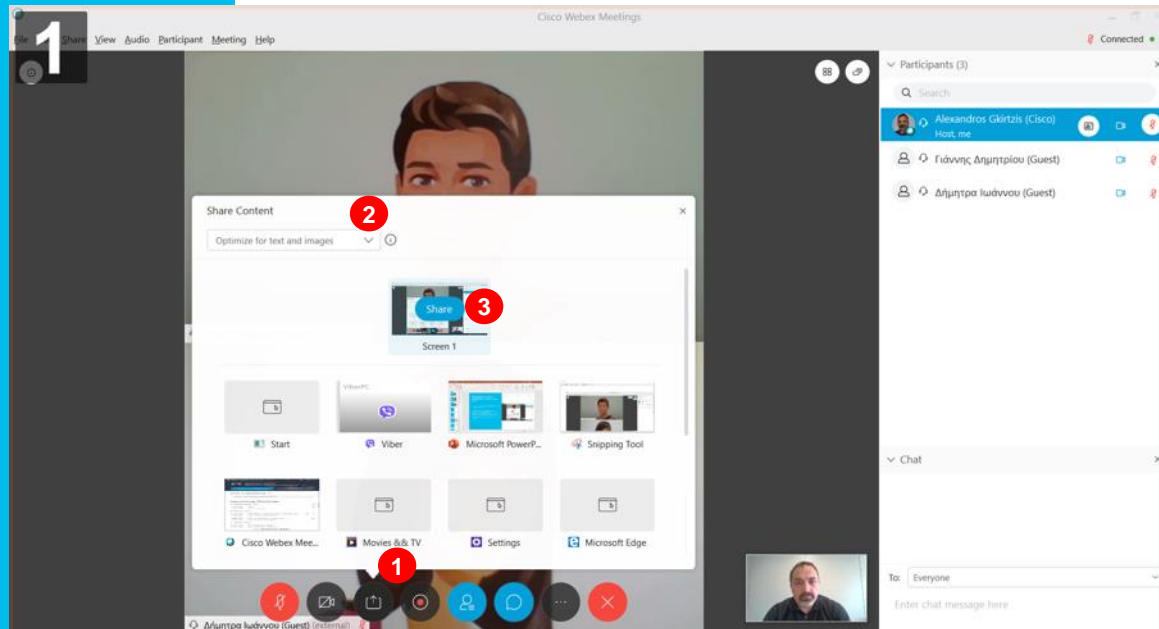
1

Cisco Webex Meetings

File Share View Audio Participant Meeting Help

Connected

Participants (3)

Search

Alexandros Gkirtzis (Cisco)
Host, me

Γιάννης Δημητρίου (Guest)

Δήμητρα Ιωάννου (Guest)

Share Content

2

Optimize for text and images

Share 3

Screen 1

Start

Viber

Microsoft PowerP...

Snipping Tool

Cisco Webex Mee...

Movies && TV

Settings

Microsoft Edge

1

Chat

To: Everyone

Enter chat message here

Δήμητρα Ιωάννου (Guest) (external)